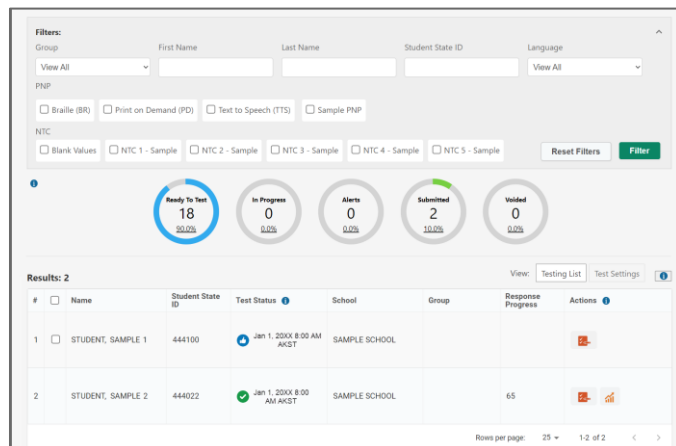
Filters:

Group
View All

First Name

Last Name

Student State ID

Language
View All

PNP
Braille (BR)
Print on Demand (PD)
Text to Speech (TTS)
Sample PNP

NTC
Blank Values
NTC 1 - Sample
NTC 2 - Sample
NTC 3 - Sample
NTC 4 - Sample
NTC 5 - Sample

Reset Filters
Filter

Ready To Test
18
90.0%

In Progress
0
0.0%

Alerts
0
0.0%

Submitted
2
10.0%

Voided
0
0.0%

Results: 2

View: Testing List | Test Settings

| # | | Name | Student State ID | Test Status | School | Group | Response Progress | Actions |
|---|---|---|---|---|---|---|---|---|
| 1 | | STUDENT, SAMPLE 1 | 444100 | Jan 1, 20XX 8:00 AM AKST | SAMPLE SCHOOL | | | |
| 2 | | STUDENT, SAMPLE 2 | 444022 | Jan 1, 20XX 8:00 AM AKST | SAMPLE SCHOOL | | 65 | |

Rows per page: 25
1-2 of 2